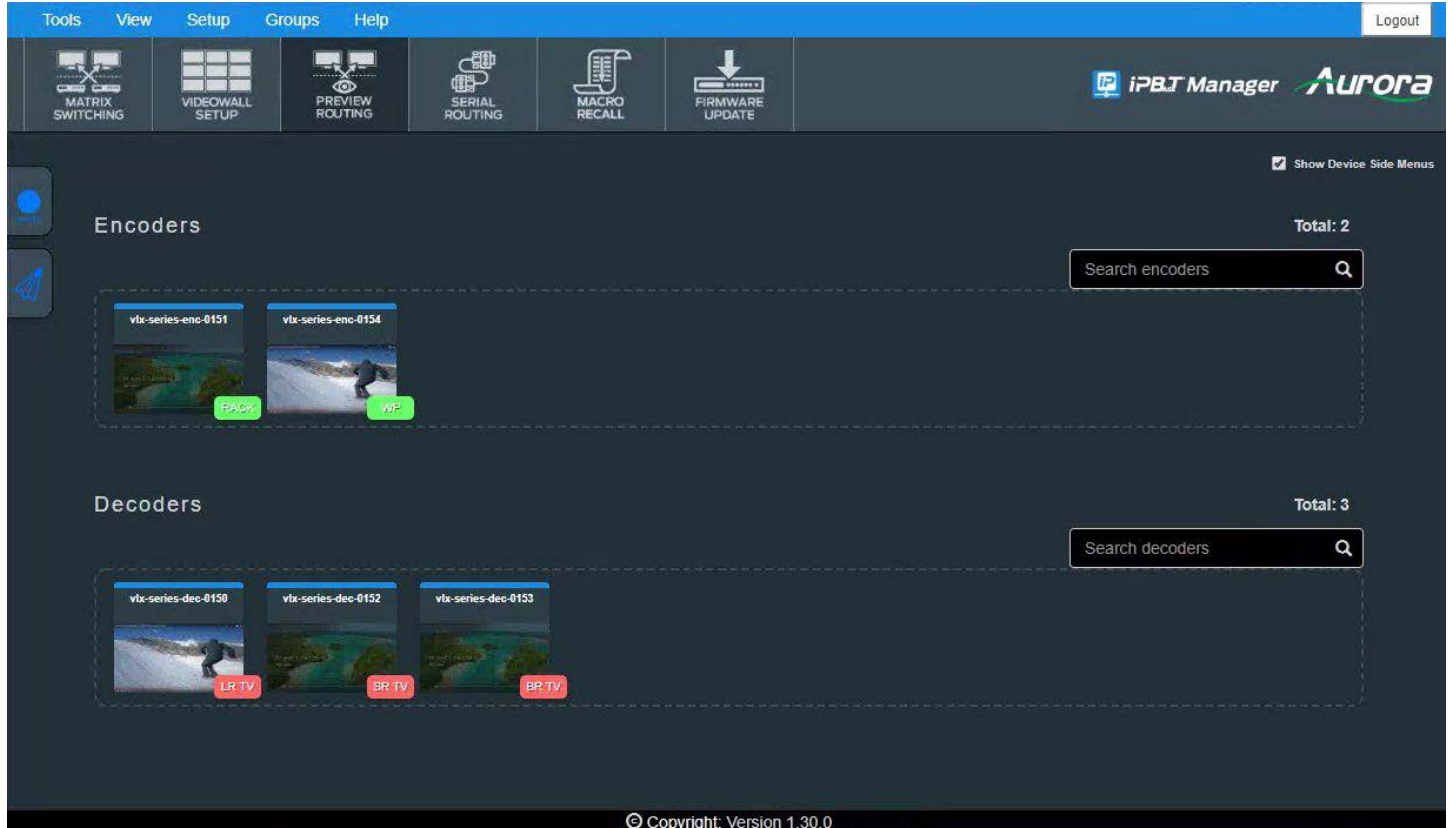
Tools View Setup Groups Help Logout

MATRIX SWITCHING
VIDEOWALL SETUP
PREVIEW ROUTING
SERIAL ROUTING
MACRO RECALL
FIRMWARE UPDATE

iPBT Manager Aurora

Show Device Side Menus

Encoders

Total: 2

Search encoders

vlx-series-enc-0151
RACK
vlx-series-enc-0154
WP

Decoders

Total: 3

Search decoders

vlx-series-dec-0150
LR TV
vlx-series-dec-0152
SR TV
vlx-series-dec-0153
BR TV

© Copyright: Version 1.30.0